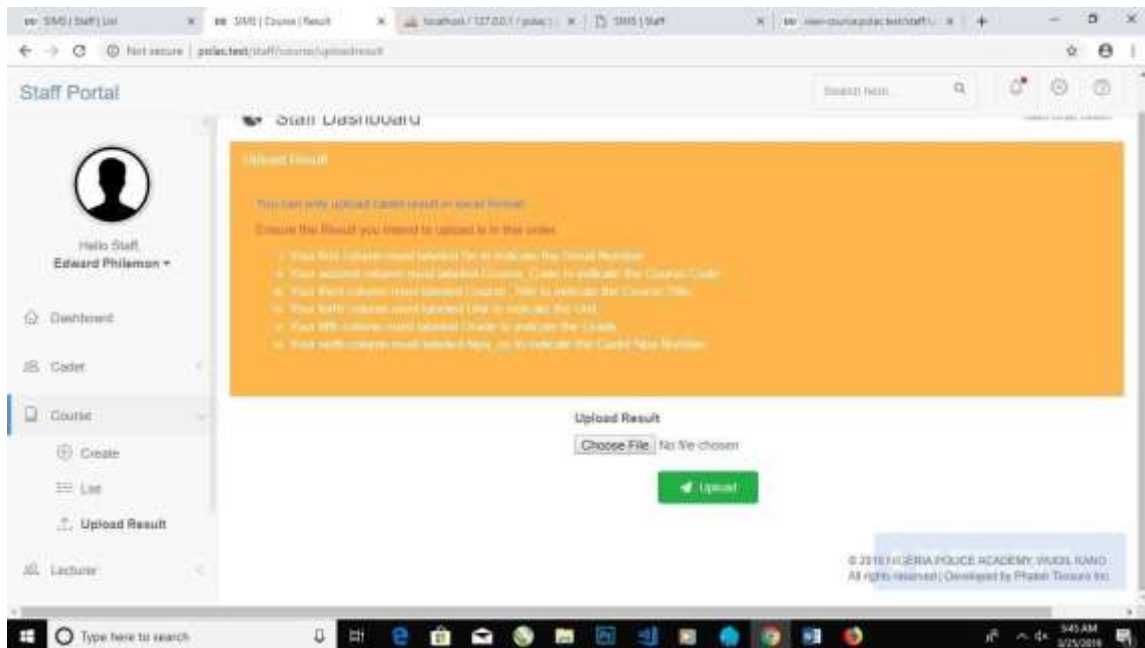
SMS | Staff List × SMS | Course | Result × localhost / 127.0.0.1 / polac × SMS | Staff × view-course.polac.test/staff × +

Not secure | polac.test/staff/course/uploadresult

Staff Portal

Search here...

Staff Dashboard

Hello Staff, Edward Philemon

Dashboard

Cadet

Course

Create

List

Upload Result

Lecturer

Upload Result

You can only upload cadet result in excel format.

Ensure the Result you intend to upload is in this order.

- Your first column must labeled S/n to indicate the Serial Number
- Your second column must labeled Course_Code to indicate the Course Code
- Your third column must labeled Course_Title to indicate the Course Title
- Your forth column must labeled Unit to indicate the Unit
- Your fifth column must labeled Grade to indicate the Grade
- Your sixth column must labeled Nps_no to indicate the Cadet Nps Number

Upload Result

Choose File No file chosen

Upload

© 2018 NIGERIA POLICE ACADEMY, WUDIL KANO
All rights reserved | Developed by Phaleh Tessura Inc

Type here to search

5:45 AM 3/25/2018